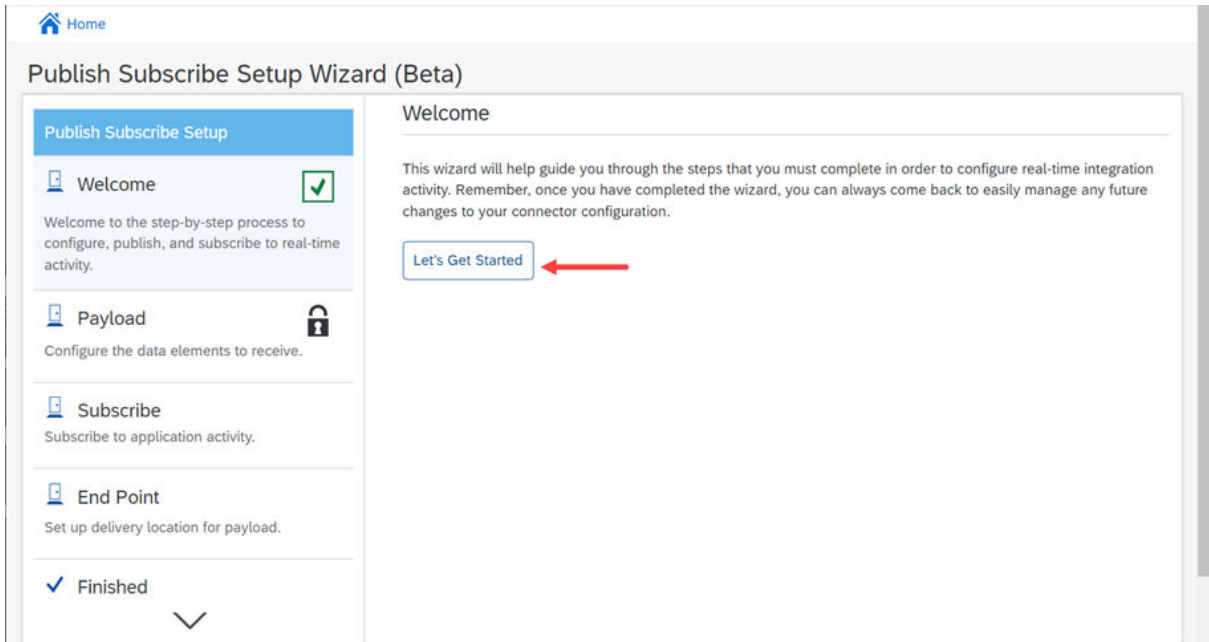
Home

Publish Subscribe Setup Wizard (Beta)

Publish Subscribe Setup

Welcome

Welcome to the step-by-step process to configure, publish, and subscribe to real-time activity.

Payload

Configure the data elements to receive.

Subscribe

Subscribe to application activity.

End Point

Set up delivery location for payload.

Finished

Welcome

This wizard will help guide you through the steps that you must complete in order to configure real-time integration activity. Remember, once you have completed the wizard, you can always come back to easily manage any future changes to your connector configuration.

Let's Get Started